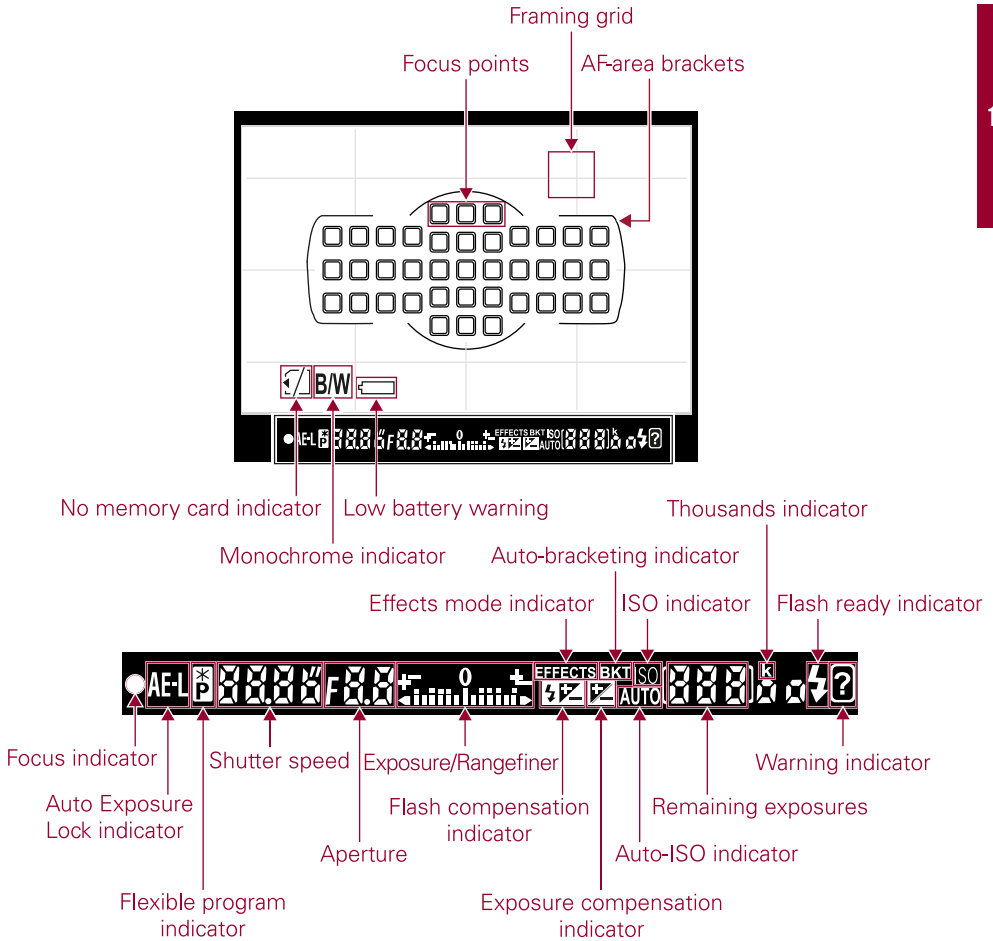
Framing grid

Focus points

AF-area brackets

1

B/W

AE-L P 888.8 F8.8 0 EFFECTS BKT ISO AUTO 888 k

No memory card indicator

Low battery warning

Monochrome indicator

Thousands indicator

Auto-bracketing indicator

Effects mode indicator

ISO indicator

Flash ready indicator

AE-L P 888.8 F8.8 0 EFFECTS BKT ISO AUTO 888 k ?

Focus indicator

Shutter speed

Exposure/Rangefiner

Warning indicator

Auto Exposure Lock indicator

Flash compensation indicator

Remaining exposures

Aperture

Auto-ISO indicator

Flexible program indicator

Exposure compensation indicator